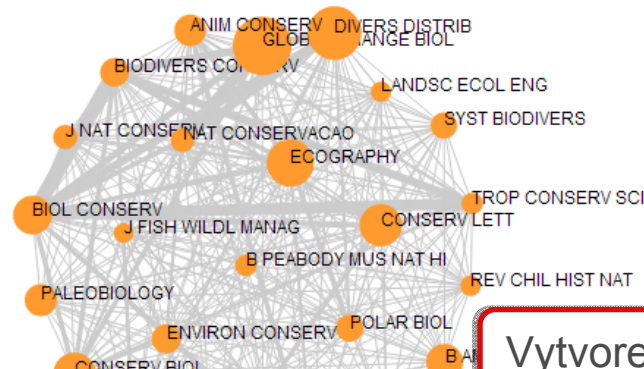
ANIM CONSERV
DIVERS DISTRIB
GLOB CHANGE BIOL
BIODIVERS CONSERV
LANDSC ECOL ENG
J NAT CONSERV
NAT CONSERVACAO
SYST BIODIVERS
ECOGRAPHY
TROP CONSERV SCI
BIOL CONSERV
CONSERV LETT
J FISH WILDL MANAG
B PEABODY MUS NAT HI
REV CHIL HIST NAT
PALEOBIOLOGY
ENVIRON CONSERV
POLAR BIOL
CONSERV BIOL
B A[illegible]
Vytvore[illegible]